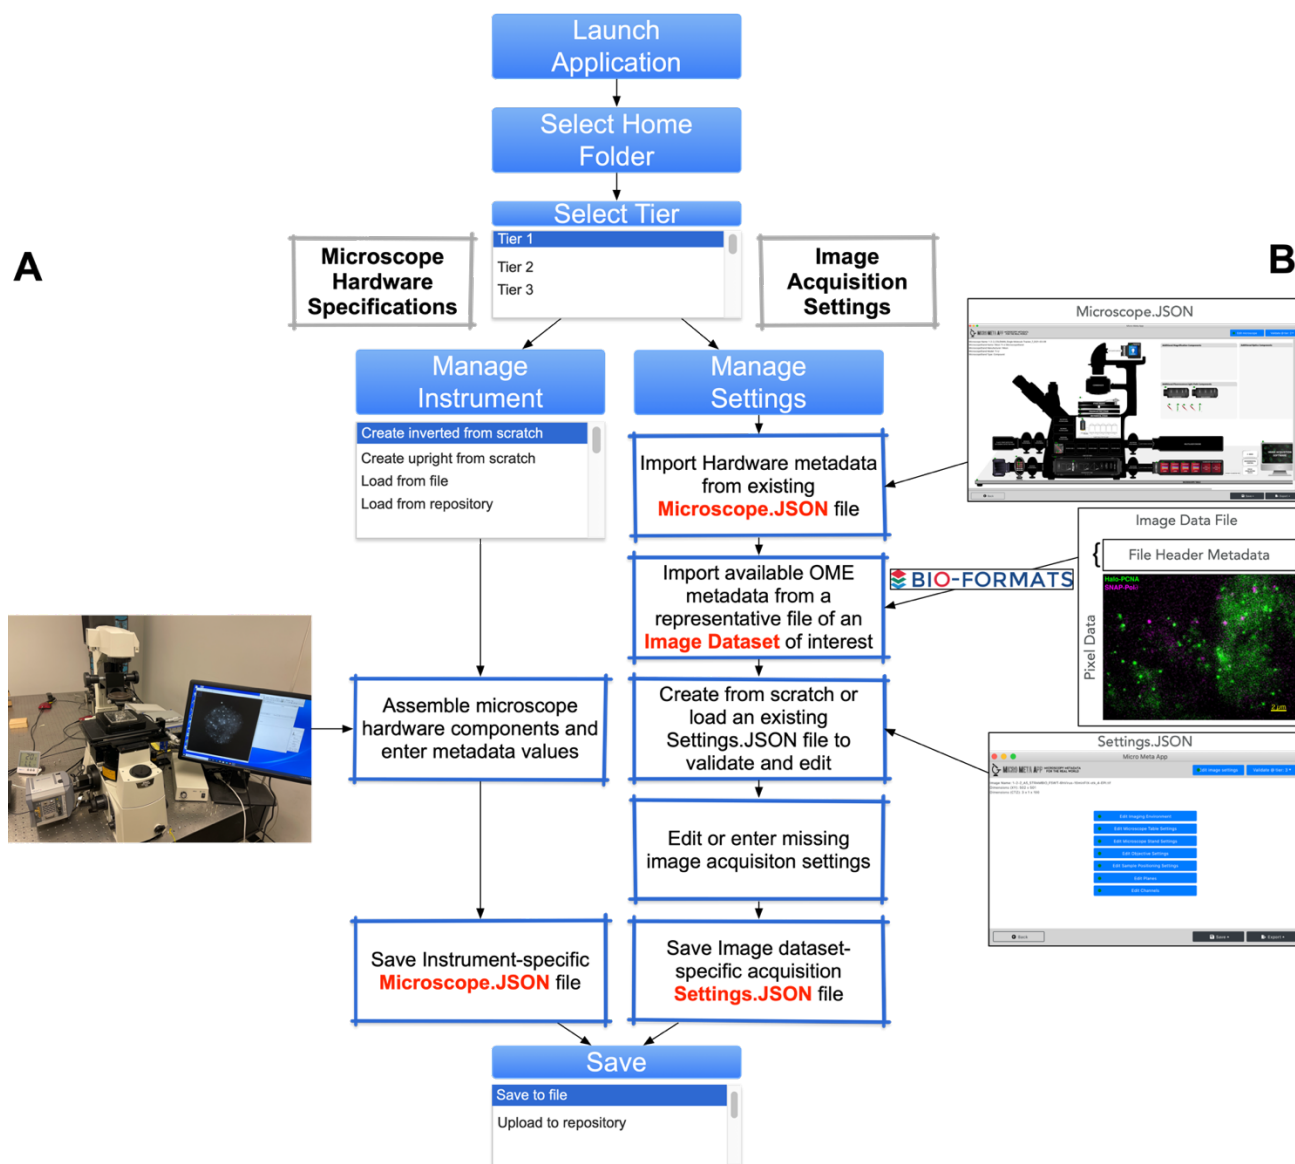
A

B

Launch Application

Select Home Folder

Select Tier

Tier 1

Tier 2

Tier 3

Microscope Hardware Specifications

Image Acquisition Settings

Manage Instrument

Manage Settings

Create inverted from scratch

Create upright from scratch

Load from file

Load from repository

Import Hardware metadata from existing Microscope.JSON file

Microscope.JSON

Image Data File

File Header Metadata

BIO-FORMATS

Halo-PCNA

SNAP-Pol

Pixel Data

Import available OME metadata from a representative file of an Image Dataset of interest

Assemble microscope hardware components and enter metadata values

Create from scratch or load an existing Settings.JSON file to validate and edit

Settings.JSON

Micro Meta App

Edit or enter missing image acquisiton settings

Save Instrument-specific Microscope.JSON file

Save Image dataset-specific acquisition Settings.JSON file

Save

Save to file

Upload to repository